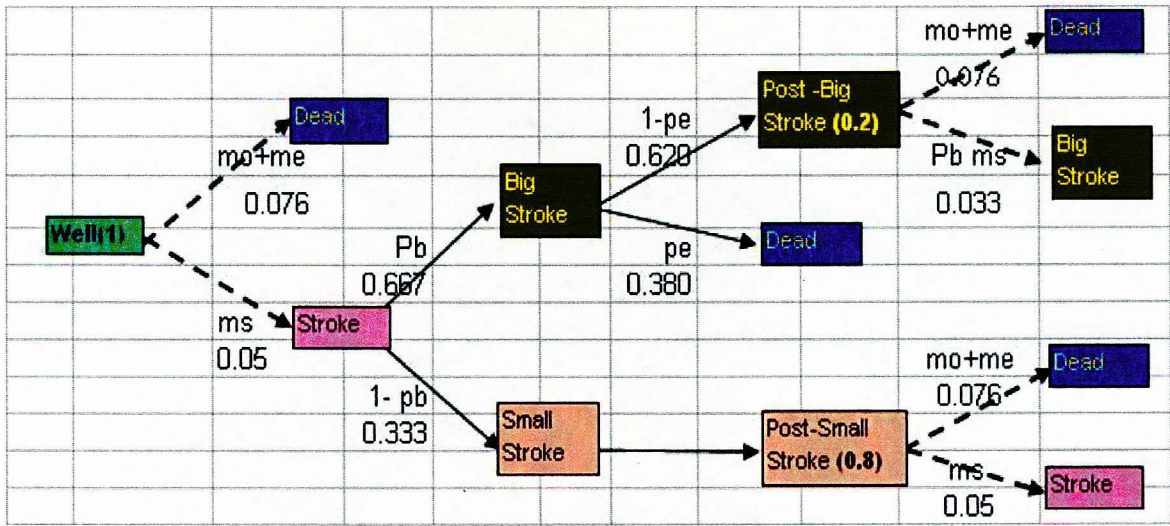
Dead

mo+me

0.076

Well(1)

ms

0.05

Stroke

Pb

0.667

Big Stroke

1- pb

0.333

Small Stroke

1-pe

0.620

pe

0.380

Dead

Post -Big Stroke (0.2)

mo+me

0.076

Dead

Pb ms

0.033

Big Stroke

Post-Small Stroke (0.8)

mo+me

0.076

Dead

ms

0.05

Stroke